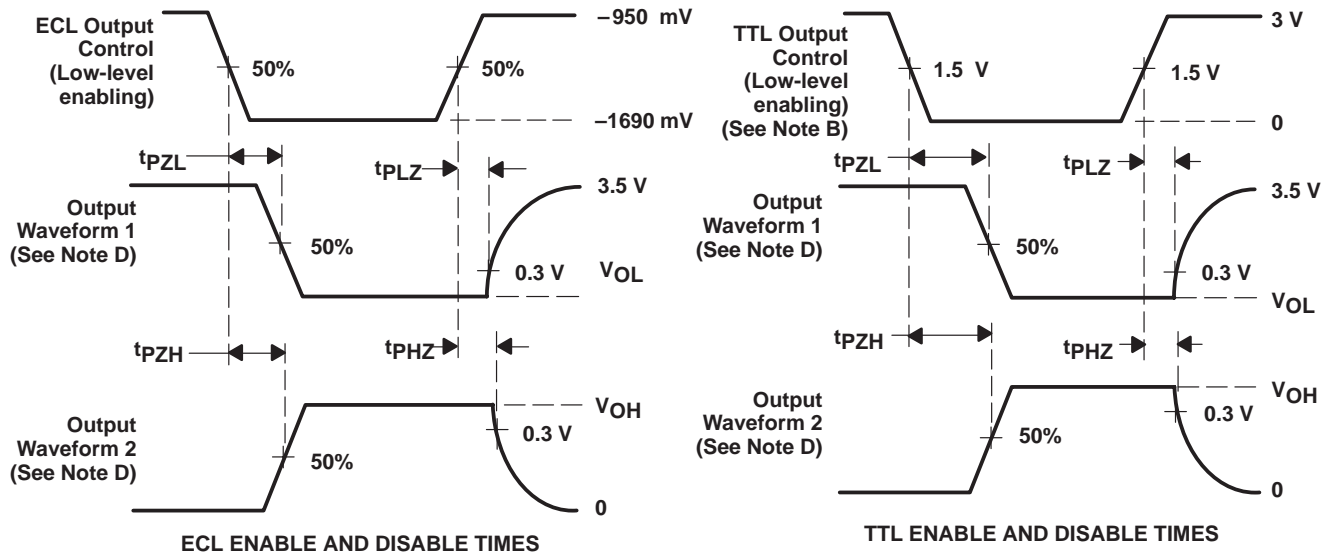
ECL Output Control (Low-level enabling)

50%

50%

–950 mV

–1690 mV

$t_{PZL}$

$t_{PLZ}$

Output Waveform 1 (See Note D)

3.5 V

50%

0.3 V

$V_{OL}$

$t_{PZH}$

$t_{PHZ}$

Output Waveform 2 (See Note D)

$V_{OH}$

0.3 V

50%

0

ECL ENABLE AND DISABLE TIMES

TTL Output Control (Low-level enabling) (See Note B)

1.5 V

1.5 V

3 V

0

$t_{PZL}$

$t_{PLZ}$

Output Waveform 1 (See Note D)

3.5 V

50%

0.3 V

$V_{OL}$

$t_{PZH}$

$t_{PHZ}$

Output Waveform 2 (See Note D)

$V_{OH}$

0.3 V

50%

0

TTL ENABLE AND DISABLE TIMES